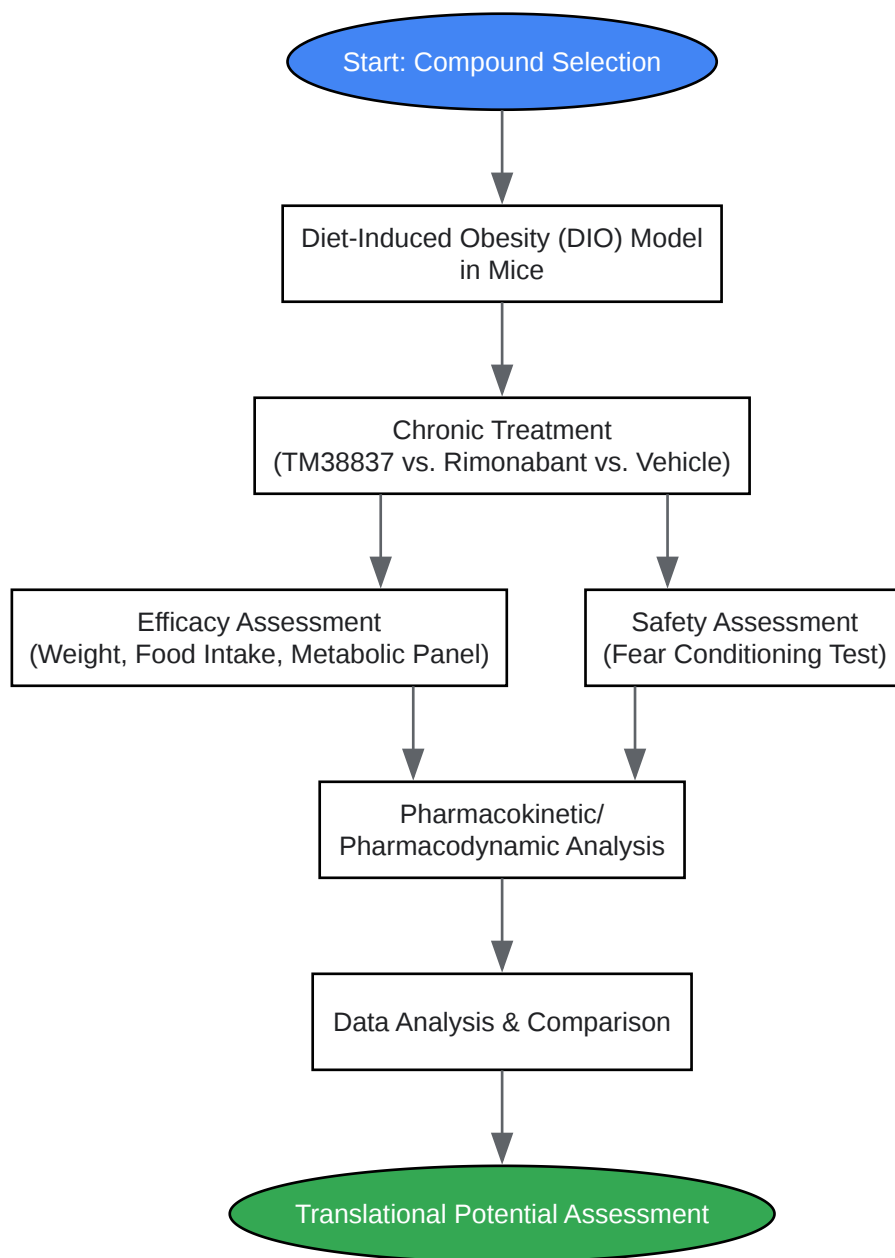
Start: Compound Selection

Diet-Induced Obesity (DIO) Model in Mice

Chronic Treatment (TM38837 vs. Rimonabant vs. Vehicle)

Efficacy Assessment (Weight, Food Intake, Metabolic Panel)

Safety Assessment (Fear Conditioning Test)

Pharmacokinetic/ Pharmacodynamic Analysis

Data Analysis & Comparison

Translational Potential Assessment